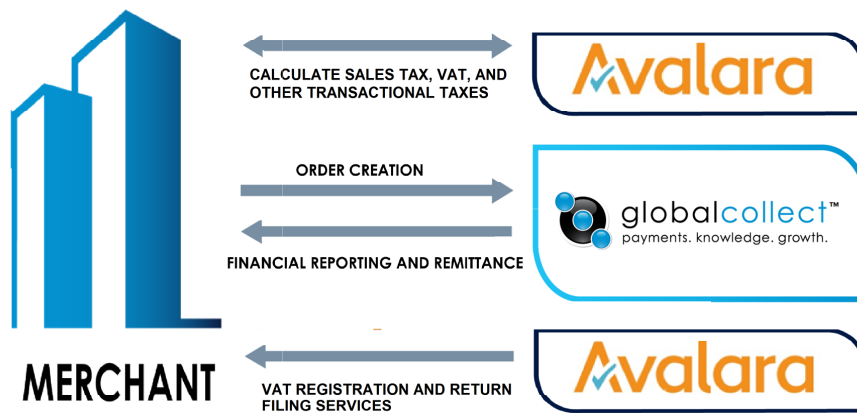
CALCULATE SALES TAX, VAT, AND OTHER TRANSACTIONAL TAXES

Avalara

ORDER CREATION

globalcollect™
payments. knowledge. growth.

FINANCIAL REPORTING AND REMITTANCE

MERCHANT

VAT REGISTRATION AND RETURN FILING SERVICES

Avalara